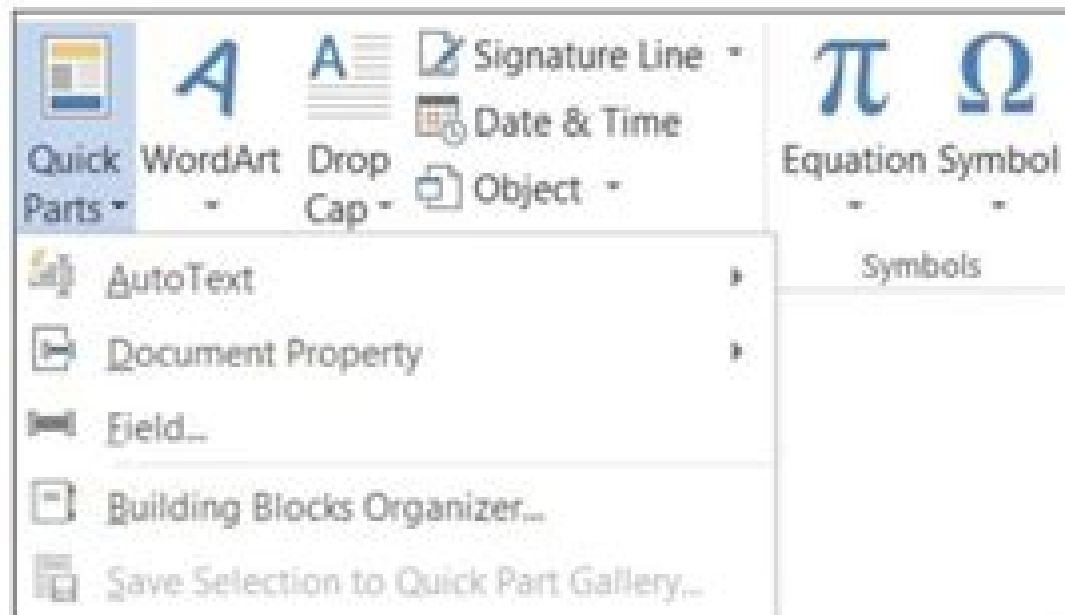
Quick Parts

WordArt

Drop Cap

Signature Line

Date & Time

Object

Equation

Symbol

Symbols

AutoText

Document Property

Field...

Building Blocks Organizer...

Save Selection to Quick Part Gallery...